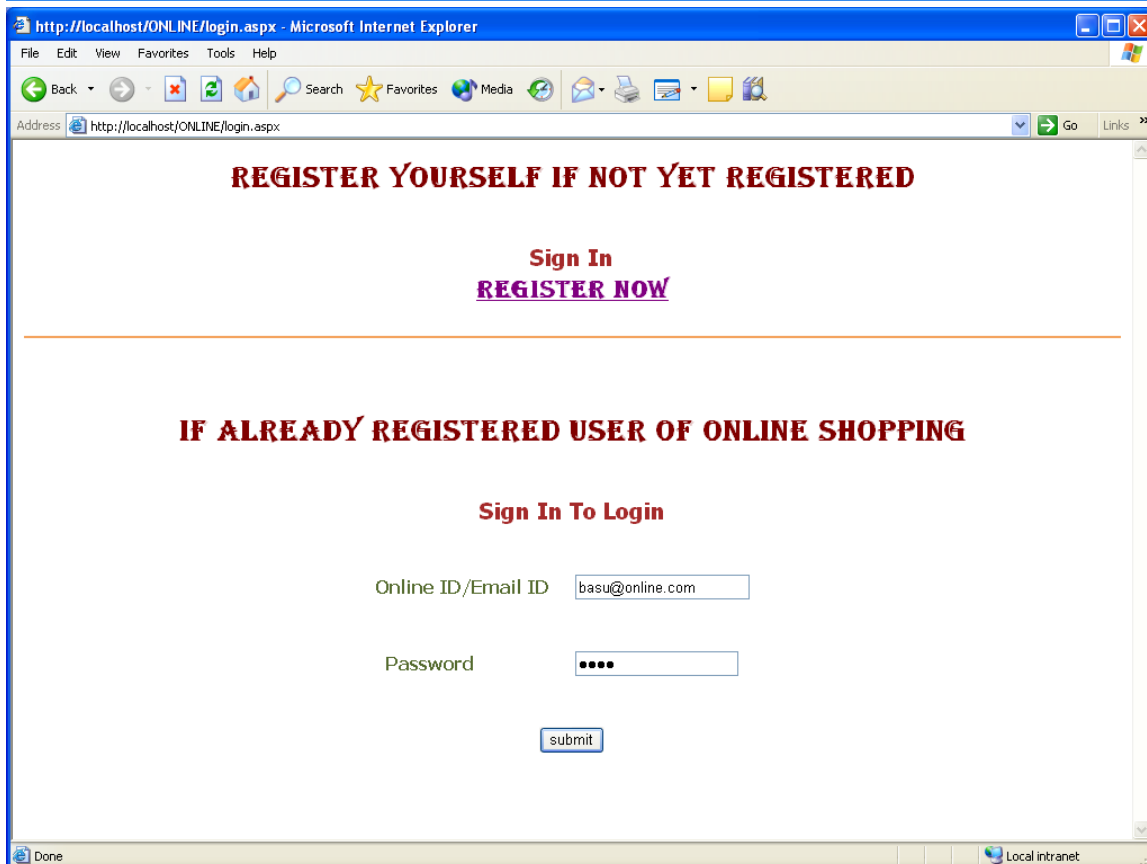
http://localhost/ONLINE/login.aspx - Microsoft Internet Explorer

File Edit View Favorites Tools Help

Back Search Favorites Media

Address http://localhost/ONLINE/login.aspx Go Links

REGISTER YOURSELF IF NOT YET REGISTERED

Sign In
REGISTER NOW

IF ALREADY REGISTERED USER OF ONLINE SHOPPING

Sign In To Login

Online ID/Email ID basu@online.com

Password ••••

submit

Done Local intranet